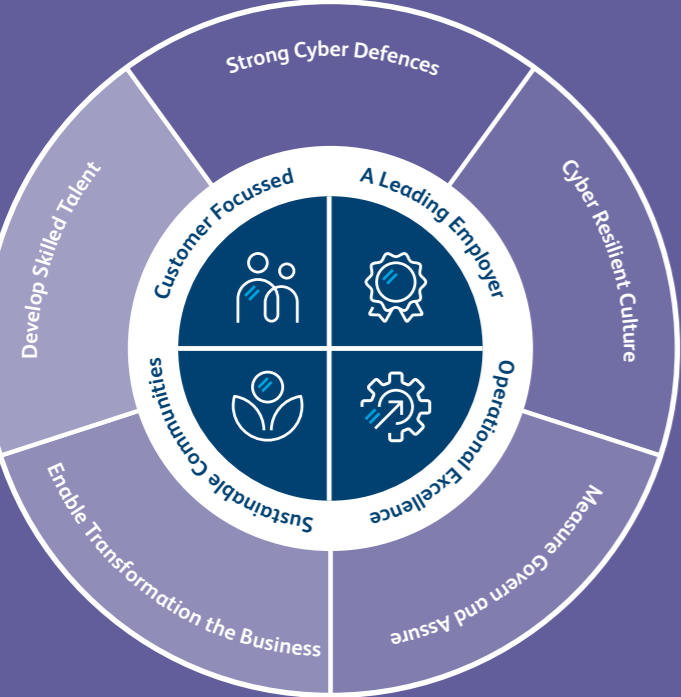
Strong Cyber Defences

Cyber Resilient Culture

Measure Govern and Assure

Enable Transformation the Business

Develop Skilled Talent

Customer Focussed

A Leading Employer

Operational Excellence

Sustainable Communities